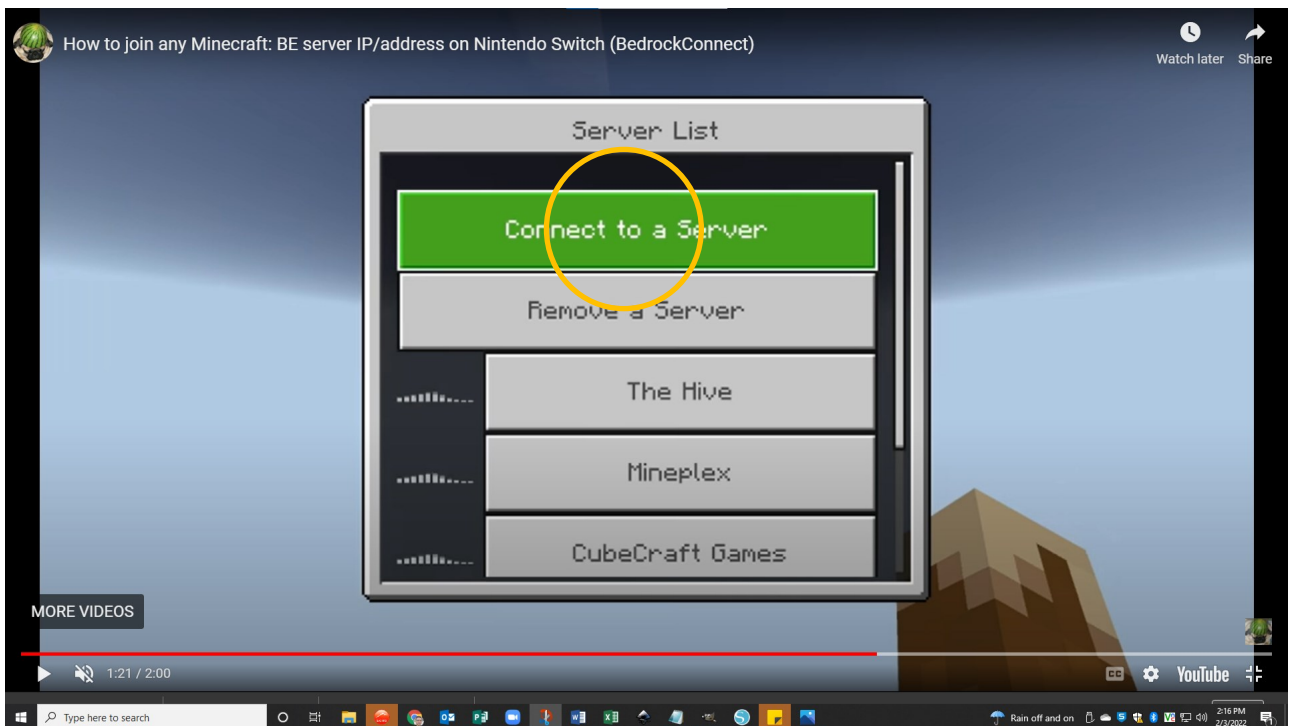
How to join any Minecraft: BE server IP/address on Nintendo Switch (BedrockConnect)

Watch later

Share

Server List

Connect to a Server

Remove a Server

The Hive

Mineplex

CubeCraft Games

MORE VIDEOS

1:21 / 2:00

YouTube

Type here to search

Rain off and on

2:16 PM
2/3/2022